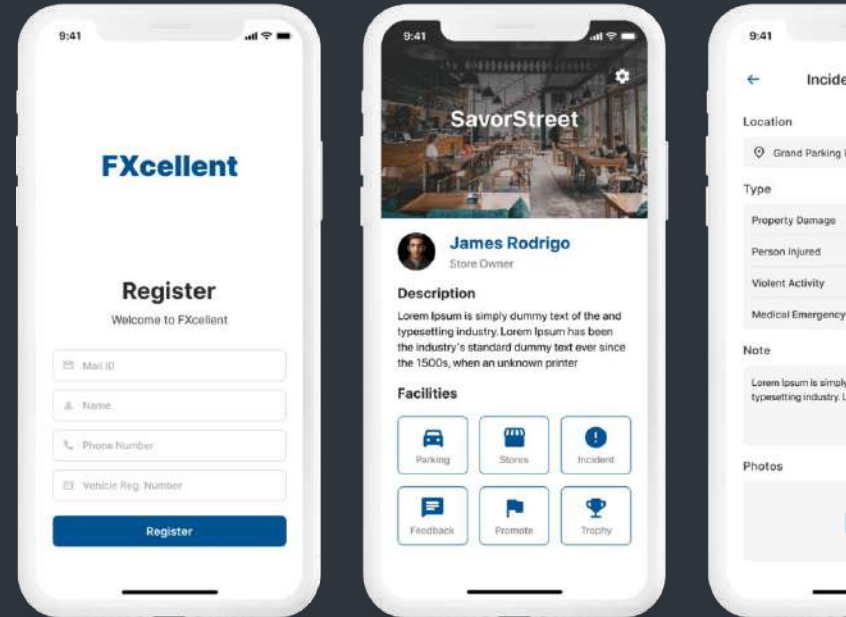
9:41

FXcellent

Register

Welcome to FXcellent

Mail ID

Name

Phone Number

Vehicle Reg. Number

Register

9:41

SavorStreet

James Rodrigo

Store Owner

Description

Lorem Ipsum is simply dummy text of the and typesetting industry. Lorem Ipsum has been the industry's standard dummy text ever since the 1500s, when an unknown printer

Facilities

Parking

Stores

Incident

Feedback

Promote

Trophy

9:41

Incide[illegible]

Location

Grand Parking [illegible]

Type

Property Damage

Person injured

Violent Activity

Medical Emergency

Note

Lorem Ipsum is simply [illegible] typesetting industry. L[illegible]

Photos